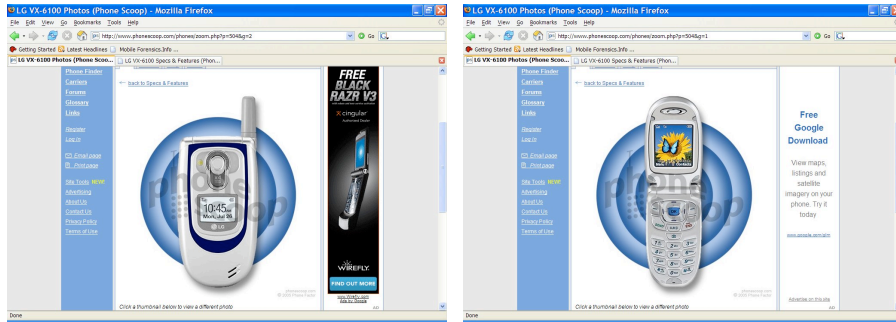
LG VX-6100 Photos (Phone Scoop) - Mozilla Firefox

File Edit View Go Bookmarks Tools Help

http://www.phonescoop.com/phones/zoom.php?p=504&g=2

Go

Getting Started Latest Headlines Mobile Forensics.Info ...

LG VX-6100 Photos (Phone Scoo... LG VX-6100 Specs & Features (Phon...

Phone Finder
Carriers
Forums
Glossary
Links

Register
Log in

Email page
Print page

Site Tools NEW
Advertising
About Us
Contact Us
Privacy Policy
Terms of Use

← back to Specs & Features

phone scoop

10:45
Mon Jun 26

LG

FREE BLACK RAZR V3

cingular

WIREFLY

FIND OUT MORE

Click a thumbnail below to view a different photo

Done

LG VX-6100 Photos (Phone Scoop) - Mozilla Firefox

File Edit View Go Bookmarks Tools Help

http://www.phonescoop.com/phones/zoom.php?p=504&g=1

Go

Getting Started Latest Headlines Mobile Forensics.Info ...

LG VX-6100 Photos (Phone Scoo... LG VX-6100 Specs & Features (Phon...

Phone Finder
Carriers
Forums
Glossary
Links

Register
Log in

Email page
Print page

Site Tools NEW
Advertising
About Us
Contact Us
Privacy Policy
Terms of Use

← back to Specs & Features

Free Google Download

View maps, listings and satellite imagery on your phone. Try it today

www.google.com/gmm

Advertise on this site

Done